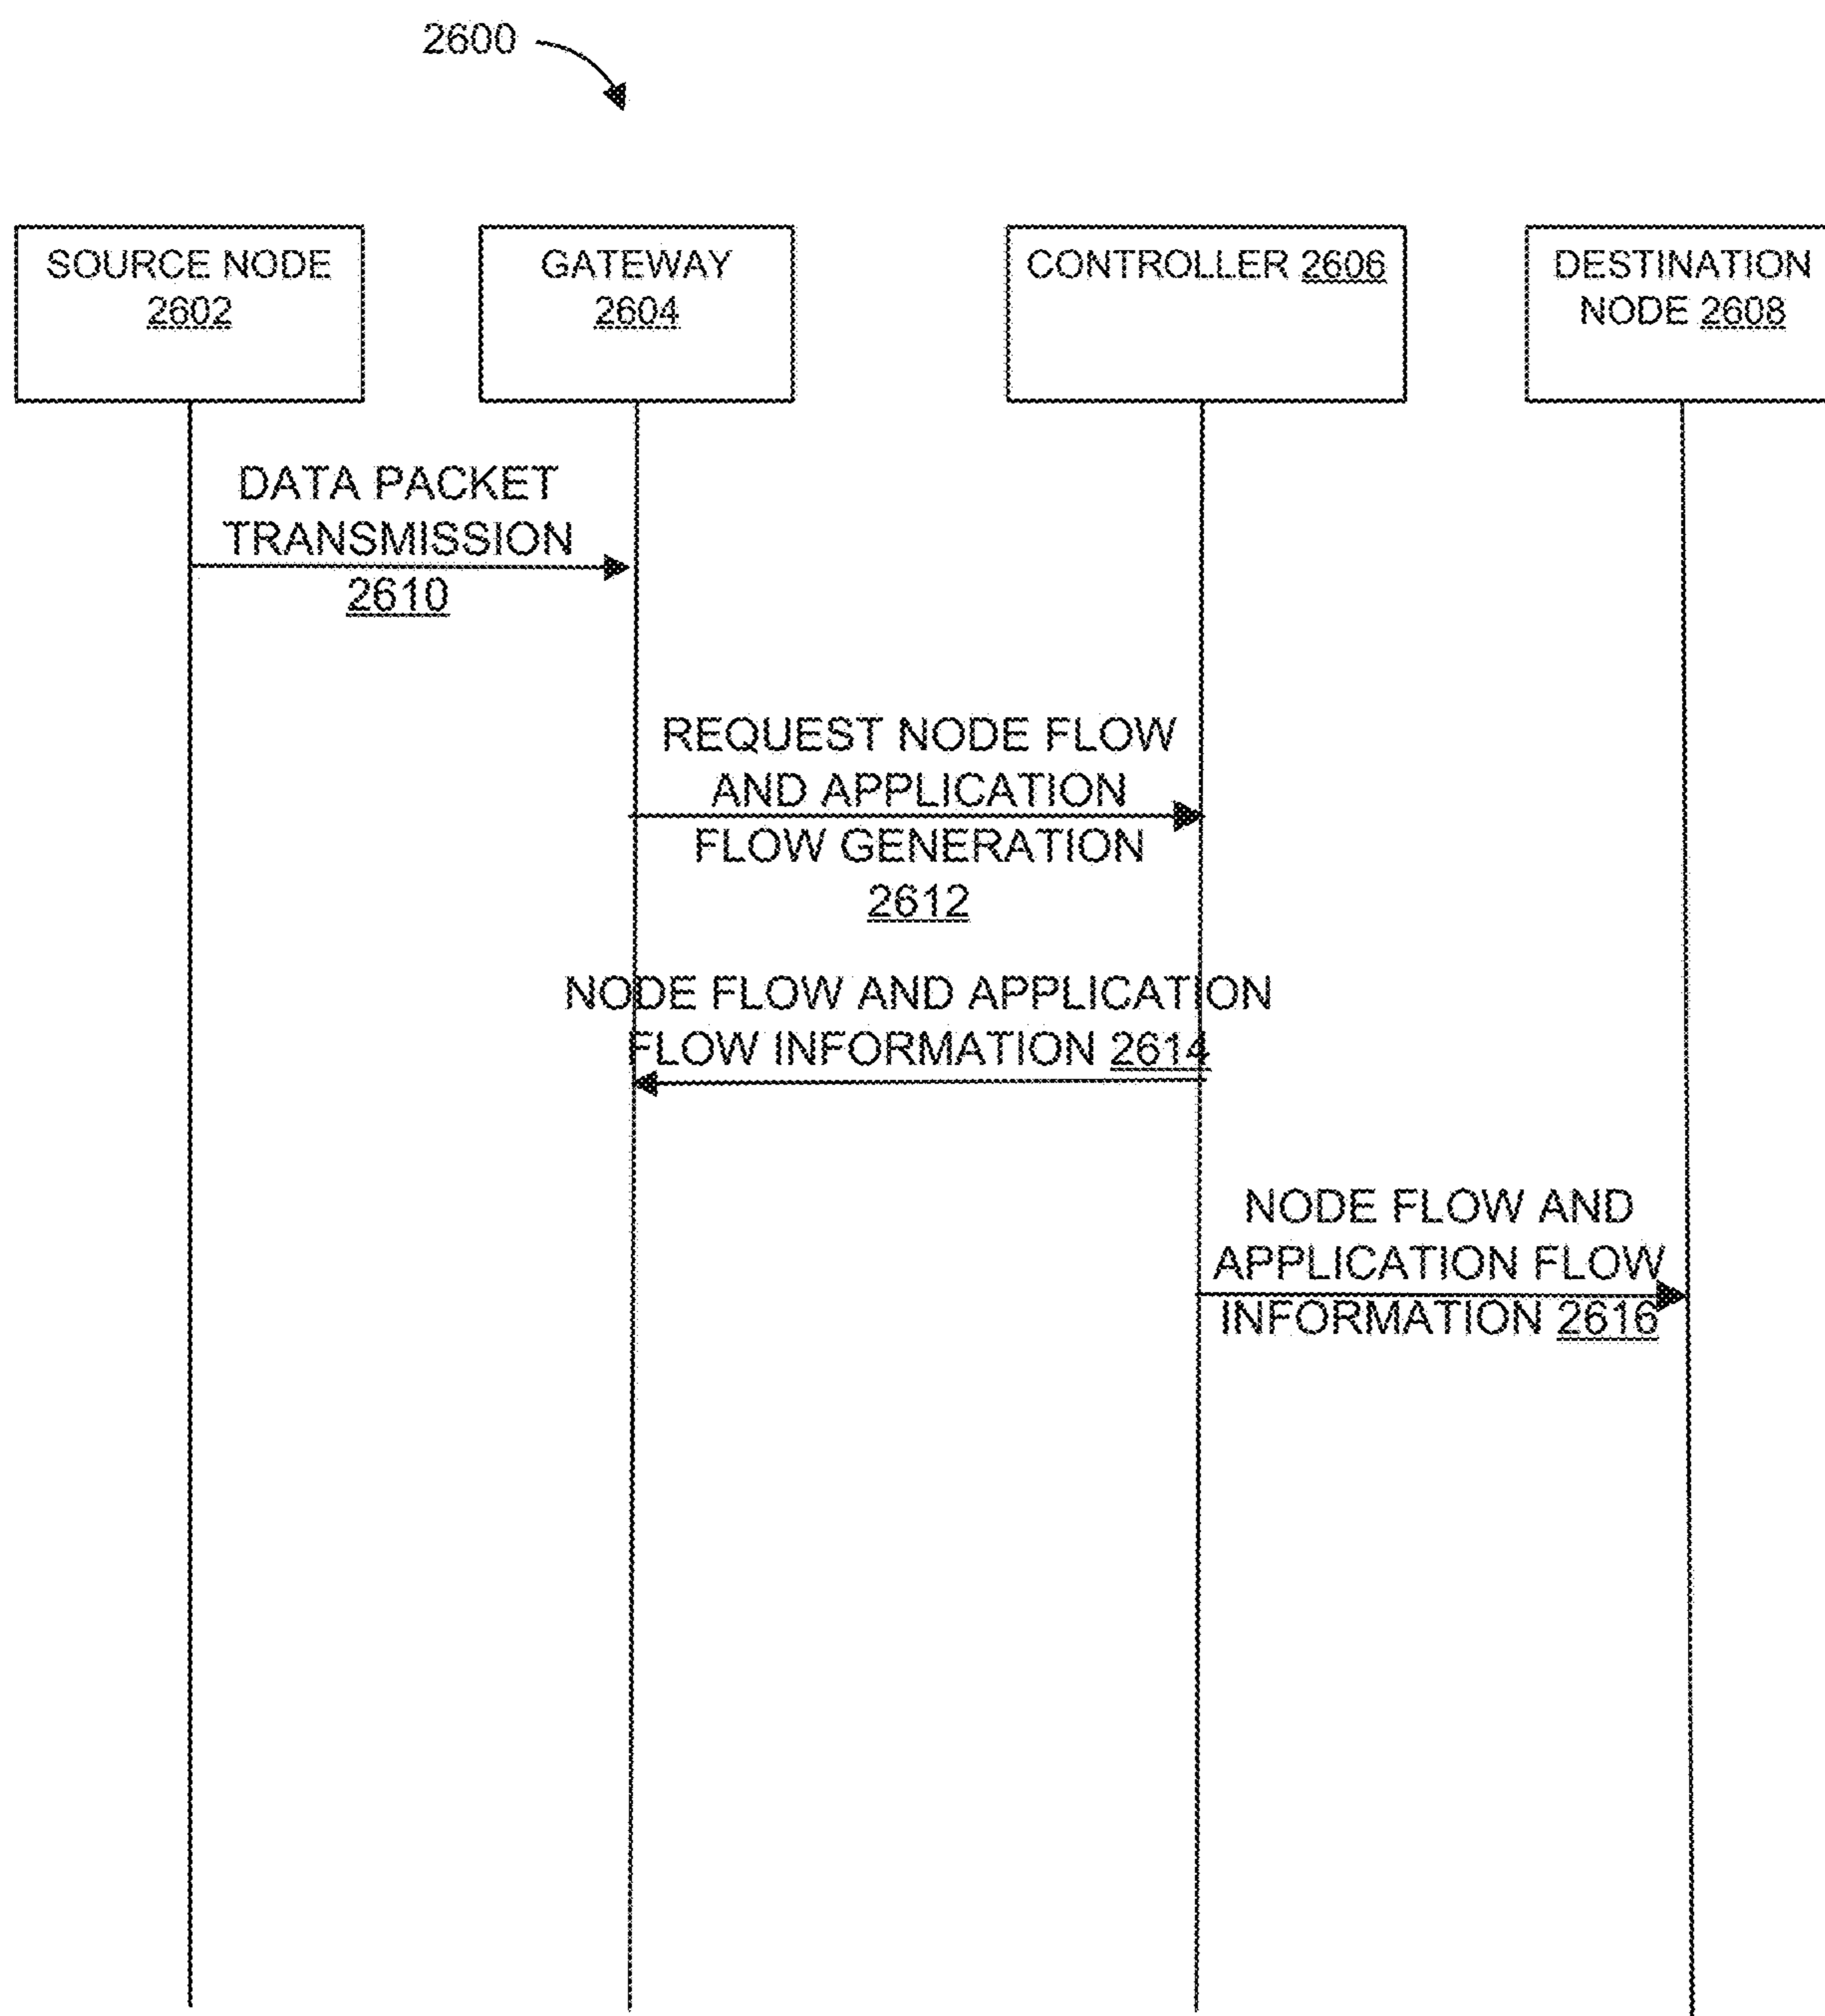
2600

SOURCE NODE 2602

GATEWAY 2604

CONTROLLER 2606

DESTINATION NODE 2608

DATA PACKET TRANSMISSION 2610

REQUEST NODE FLOW AND APPLICATION FLOW GENERATION 2612

NODE FLOW AND APPLICATION FLOW INFORMATION 2614

NODE FLOW AND APPLICATION FLOW INFORMATION 2616